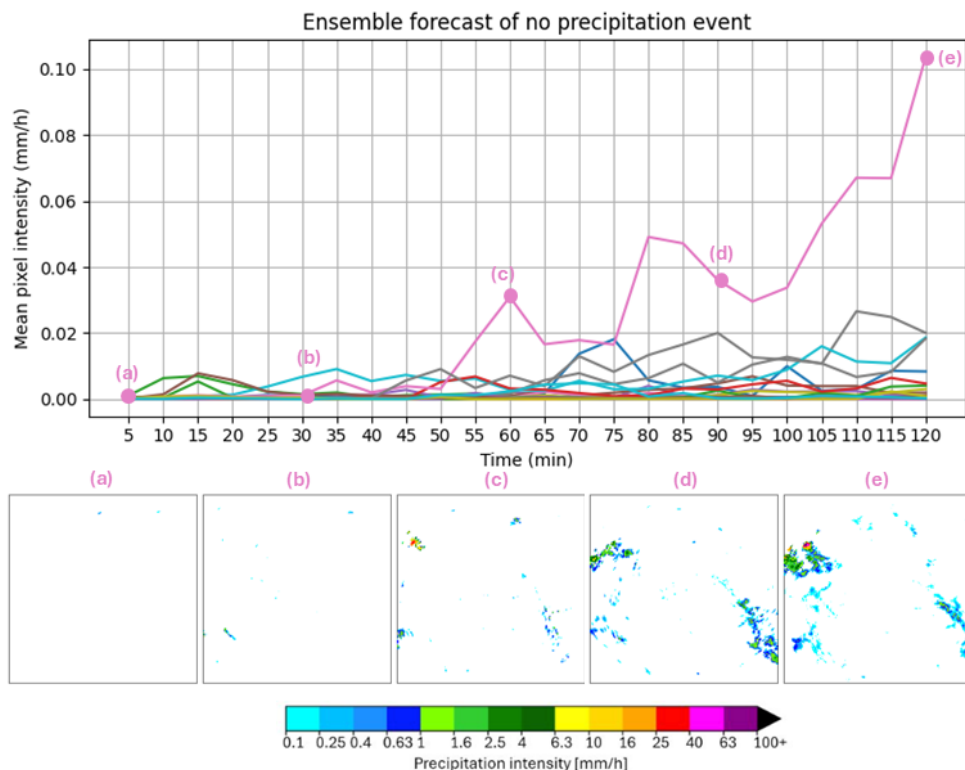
Ensemble forecast of no precipitation event

Mean pixel intensity (mm/h)

0.10
0.08
0.06
0.04
0.02
0.00

(a) (b) (c) (d) (e)

5 10 15 20 25 30 35 40 45 50 55 60 65 70 75 80 85 90 95 100 105 110 115 120

Time (min)

(a) (b) (c) (d) (e)

0.1 0.25 0.4 0.63 1 1.6 2.5 4 6.3 10 16 25 40 63 100+

Precipitation intensity [mm/h]